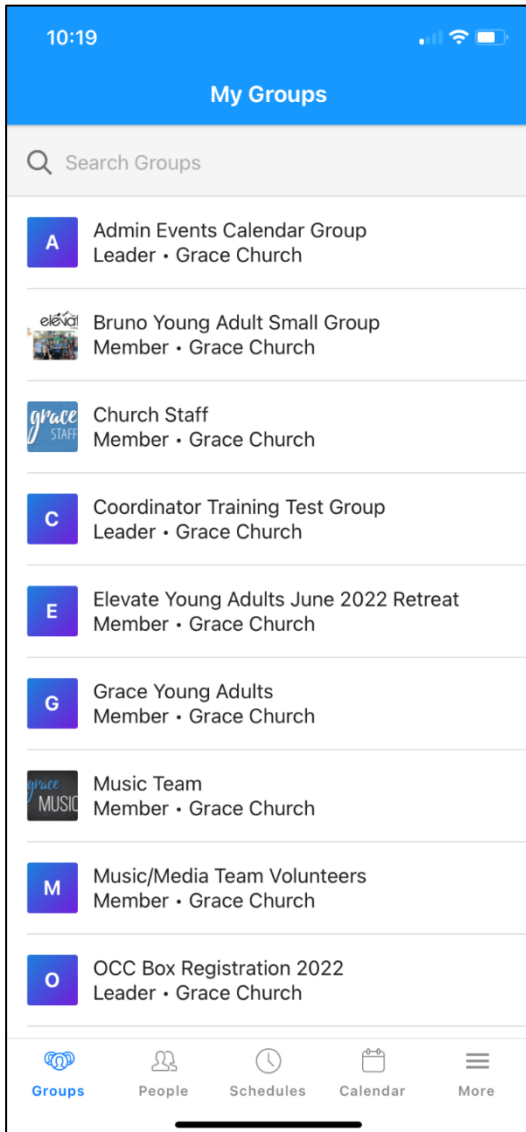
10:19

My Groups

Search Groups

A
Admin Events Calendar Group
Leader • Grace Church

elevat
Bruno Young Adult Small Group
Member • Grace Church

grace STAFF
Church Staff
Member • Grace Church

C
Coordinator Training Test Group
Leader • Grace Church

E
Elevate Young Adults June 2022 Retreat
Member • Grace Church

G
Grace Young Adults
Member • Grace Church

grace MUSIC
Music Team
Member • Grace Church

M
Music/Media Team Volunteers
Member • Grace Church

O
OCC Box Registration 2022
Leader • Grace Church

Groups People Schedules Calendar More